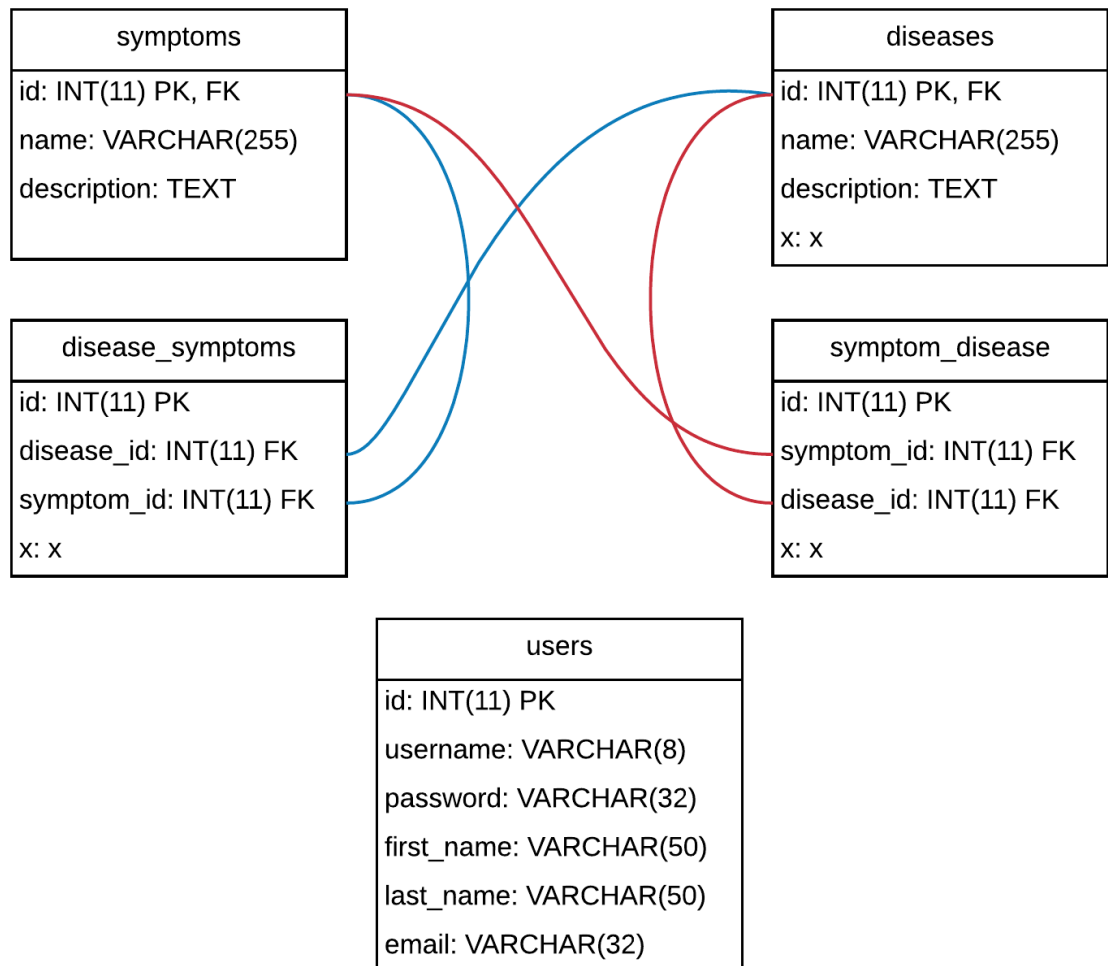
symptoms
id: INT(11) PK, FK
name: VARCHAR(255)
description: TEXT

diseases
id: INT(11) PK, FK
name: VARCHAR(255)
description: TEXT
x: x

disease_symptoms
id: INT(11) PK
disease_id: INT(11) FK
symptom_id: INT(11) FK
x: x

symptom_disease
id: INT(11) PK
symptom_id: INT(11) FK
disease_id: INT(11) FK
x: x

users
id: INT(11) PK
username: VARCHAR(8)
password: VARCHAR(32)
first_name: VARCHAR(50)
last_name: VARCHAR(50)
email: VARCHAR(32)